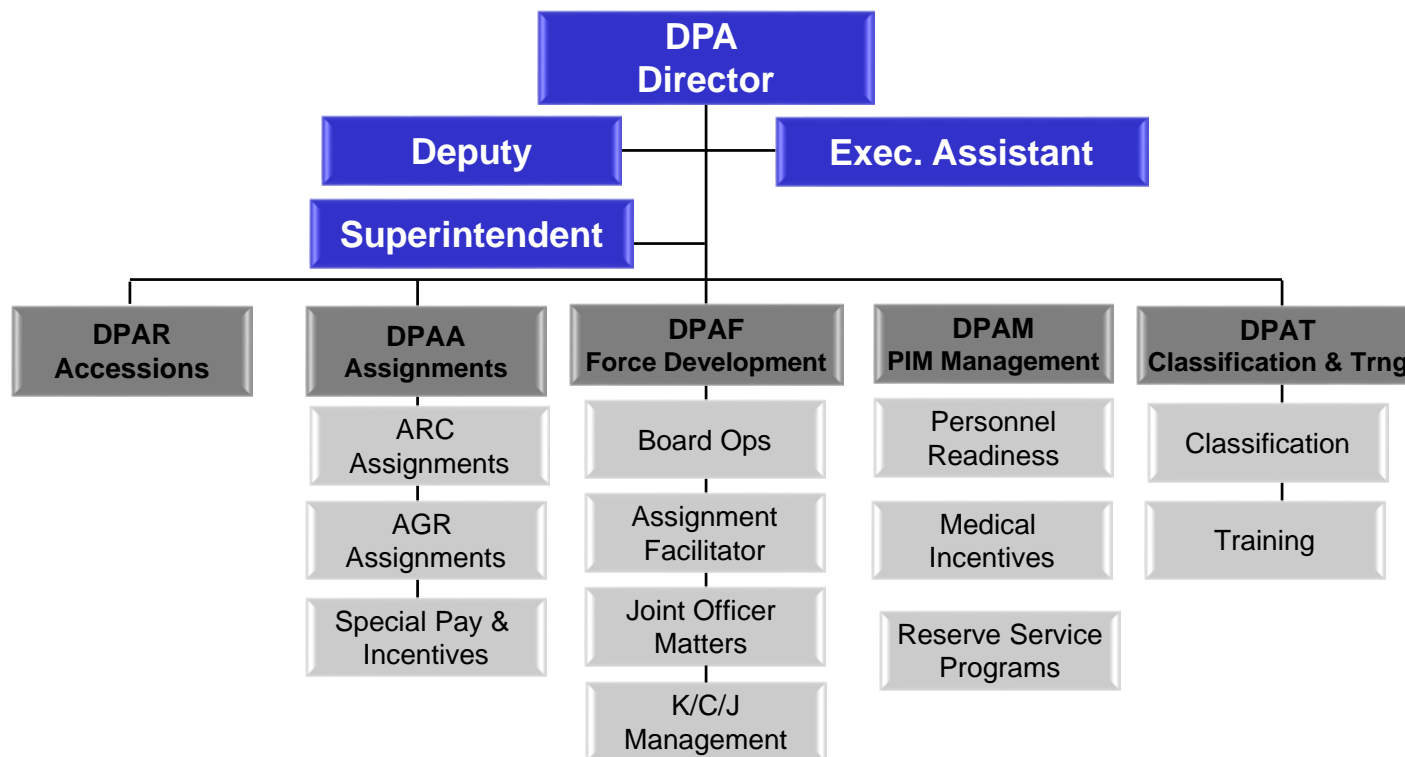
DPA
Director

Deputy

Exec. Assistant

Superintendent

DPAR
Accessions

DPAA
Assignments

ARC Assignments

AGR Assignments

Special Pay & Incentives

DPAF
Force Development

Board Ops

Assignment Facilitator

Joint Officer Matters

K/C/J Management

DPAM
PIM Management

Personnel Readiness

Medical Incentives

Reserve Service Programs

DPAT
Classification & Trng

Classification

Training